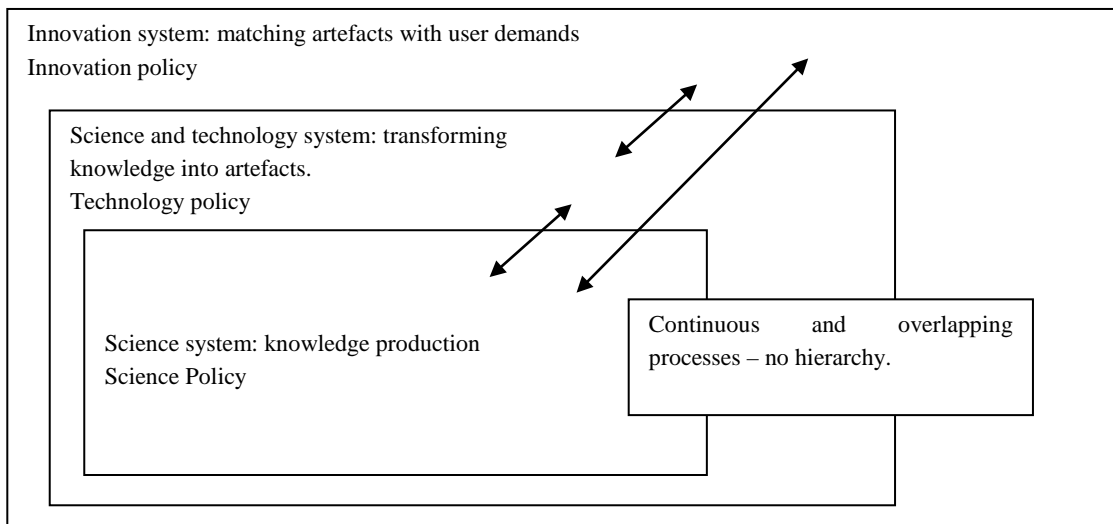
Innovation system: matching artefacts with user demands
Innovation policy

Science and technology system: transforming knowledge into artefacts.
Technology policy

Science system: knowledge production
Science Policy

Continuous and overlapping processes – no hierarchy.